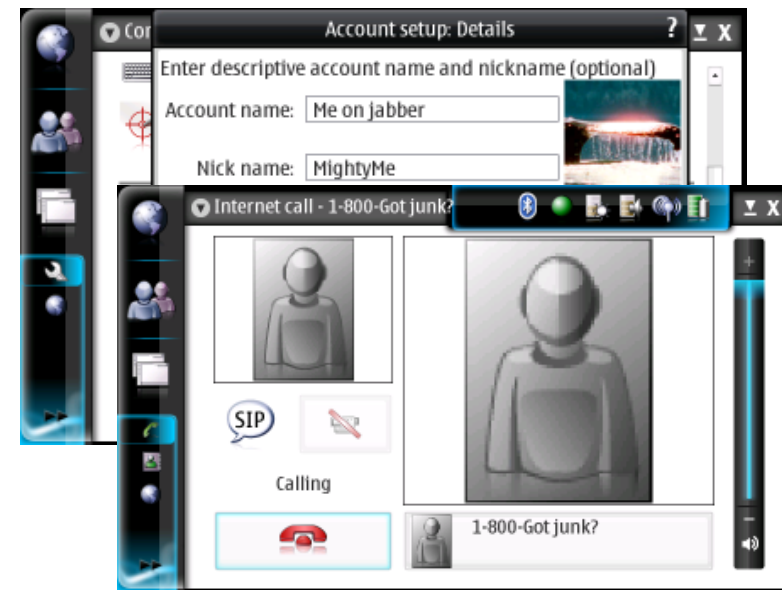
Cor

Account setup: Details

?

Enter descriptive account name and nickname (optional)

Account name: Me on jabber

Nick name: MightyMe

Internet call - 1-800-Got junk?

SIP

Calling

1-800-Got junk?

+

−